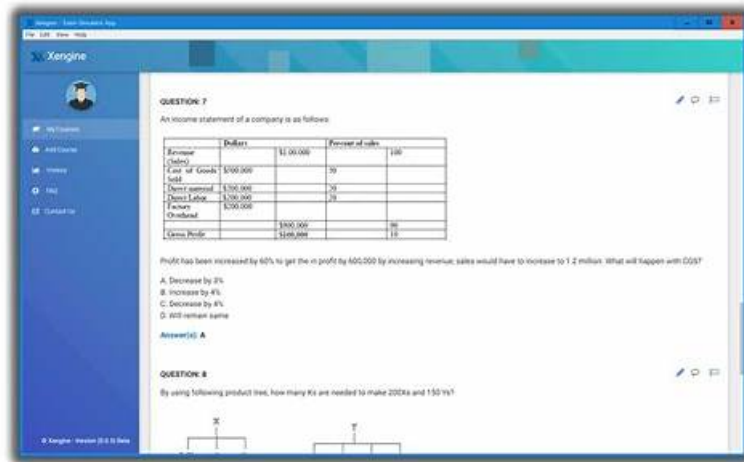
Xengine - Exam Simulator App
File Edit View Help

Xengine

My Courses
Add Course
History
FAQ
Contact Us

© Xengine - Version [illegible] Beta

QUESTION: 7

An income statement of a company is as follows:

| | Dollars | | Percent of sales | |
|---|---|---|---|---|
| Revenue (Sales) | | $1,00,000 | | 100 |
| Cost of Goods Sold | $500,000 | | 50 | |
| Direct material | $300,000 | | 30 | |
| Direct Labor | $200,000 | | 20 | |
| Factory Overhead | $200,000 | | | |
| | | $900,000 | | 90 |
| Gross Profit | | $100,000 | | 10 |

Profit has been increased by 60% to get the in profit by 600,000 by increasing revenue; sales would have to increase to 1.2 million. What will happen with CGS?

A. Decrease by 3%
B. Increase by 4%
C. Decrease by 4%
D. Will remain same

Answer(s): A

QUESTION: 8

By using following product tree, how many Xs are needed to make 200Xs and 150 Ys?

X

Y